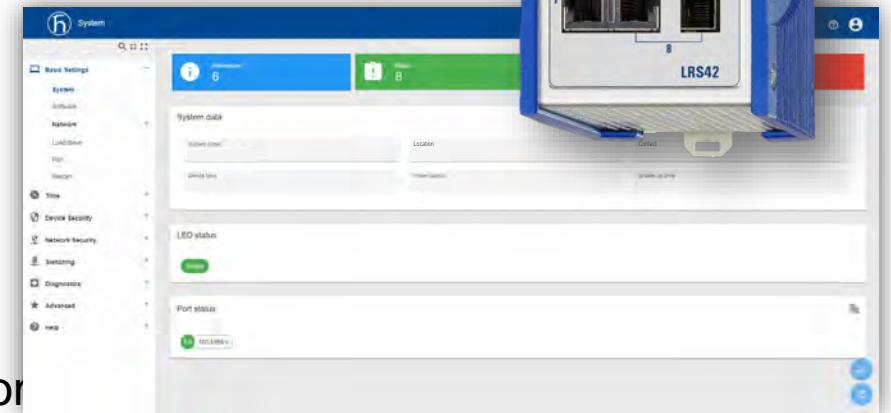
System

Basic Settings

System

Software

Network

Load/Save

Port

Restart

Time

Device Security

Network Security

Switching

Diagnostics

Advanced

Help

6

8

8

LRS42

System data

System name

Location

Contact

Device type

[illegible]

System up time

LED status

Status

Port status

1/1 100 Mbit/s

or